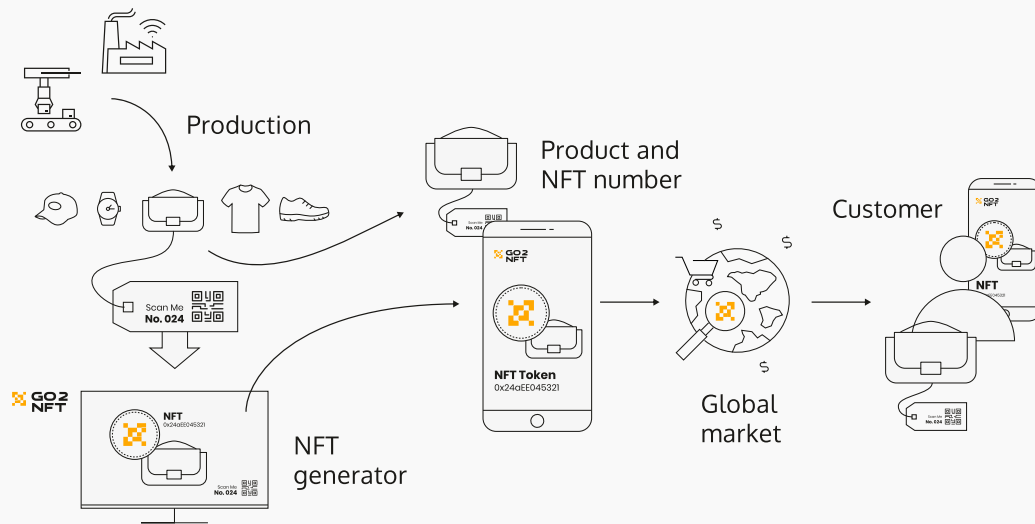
Production

Scan Me
No. 024

GO2 NFT

NFT
0x24aEE045321

Scan Me
No. 024

NFT generator

Product and NFT number

Scan Me
No. 024

GO2 NFT

NFT Token
0x24aEE045321

$

$

$

Global market

Customer

GO2 NFT

NFT
0x24aEE045321

Scan Me
No. 024